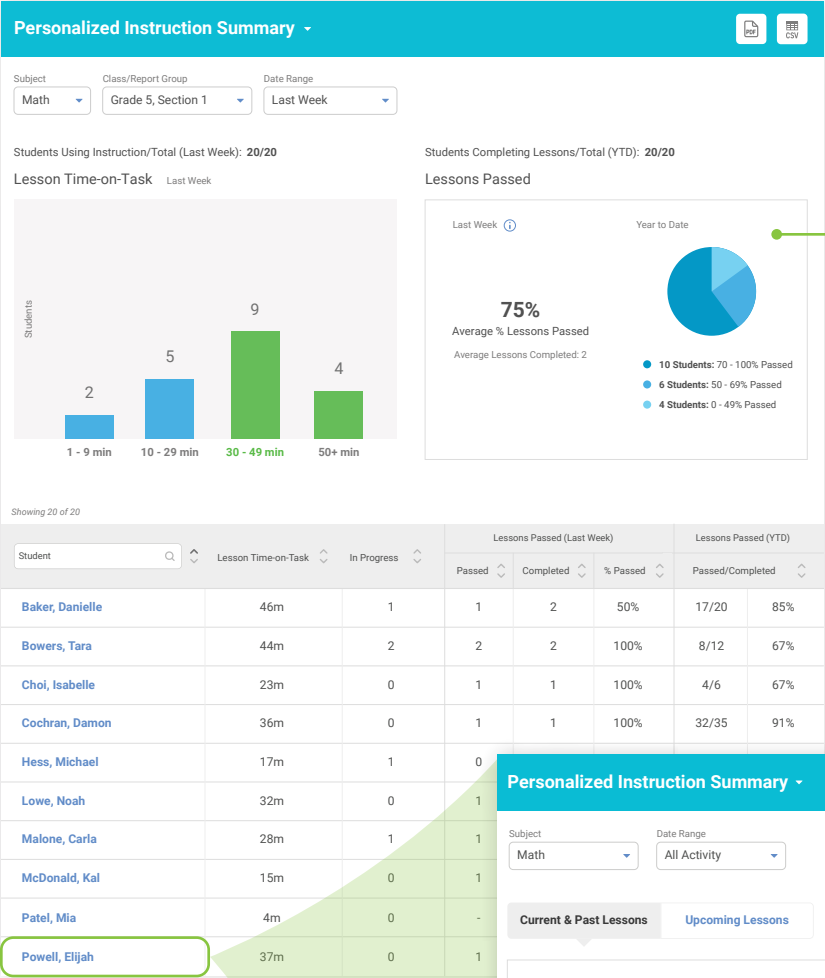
Personalized Instruction Summary

PDF CSV

Subject
Math

Class/Report Group
Grade 5, Section 1

Date Range
Last Week

Students Using Instruction/Total (Last Week): 20/20

Students Completing Lessons/Total (YTD): 20/20

Lesson Time-on-Task Last Week

Students

2 5 9 4

1 - 9 min 10 - 29 min 30 - 49 min 50+ min

Lessons Passed

Last Week

75%
Average % Lessons Passed

Average Lessons Completed: 2

Year to Date

10 Students: 70 - 100% Passed
6 Students: 50 - 69% Passed
4 Students: 0 - 49% Passed

Showing 20 of 20

| Student | Lesson Time-on-Task | In Progress | Lessons Passed (Last Week) Passed | Completed | % Passed | Lessons Passed (YTD) Passed/Completed | |
|---|---|---|---|---|---|---|---|
| Baker, Danielle | 46m | 1 | 1 | 2 | 50% | 17/20 | 85% |
| Bowers, Tara | 44m | 2 | 2 | 2 | 100% | 8/12 | 67% |
| Choi, Isabelle | 23m | 0 | 1 | 1 | 100% | 4/6 | 67% |
| Cochran, Damon | 36m | 0 | 1 | 1 | 100% | 32/35 | 91% |
| Hess, Michael | 17m | 1 | 0 | | | | |
| Lowe, Noah | 32m | 0 | 1 | | | | |
| Malone, Carla | 28m | 1 | 1 | | | | |
| McDonald, Kal | 15m | 0 | 1 | | | | |
| Patel, Mia | 4m | 0 | - | | | | |
| Powell, Elijah | 37m | 0 | 1 | | | | |

Personalized Instruction Summary

Subject
Math

Date Range
All Activity

Current & Past Lessons Upcoming Lessons